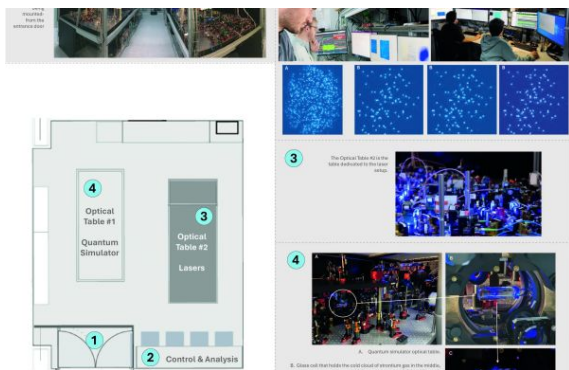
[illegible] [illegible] from the entrance door

A
B
C
D

4
Optical Table #1
Quantum Simulator

3
Optical Table #2
Lasers

1

2
Control & Analysis

3
The Optical Table #2 is the table dedicated to the laser setup.

4
A
B
C

A. Quantum simulator optical table.
B. Glass cell that holds the cold cloud of strontium gas in the middle, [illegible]